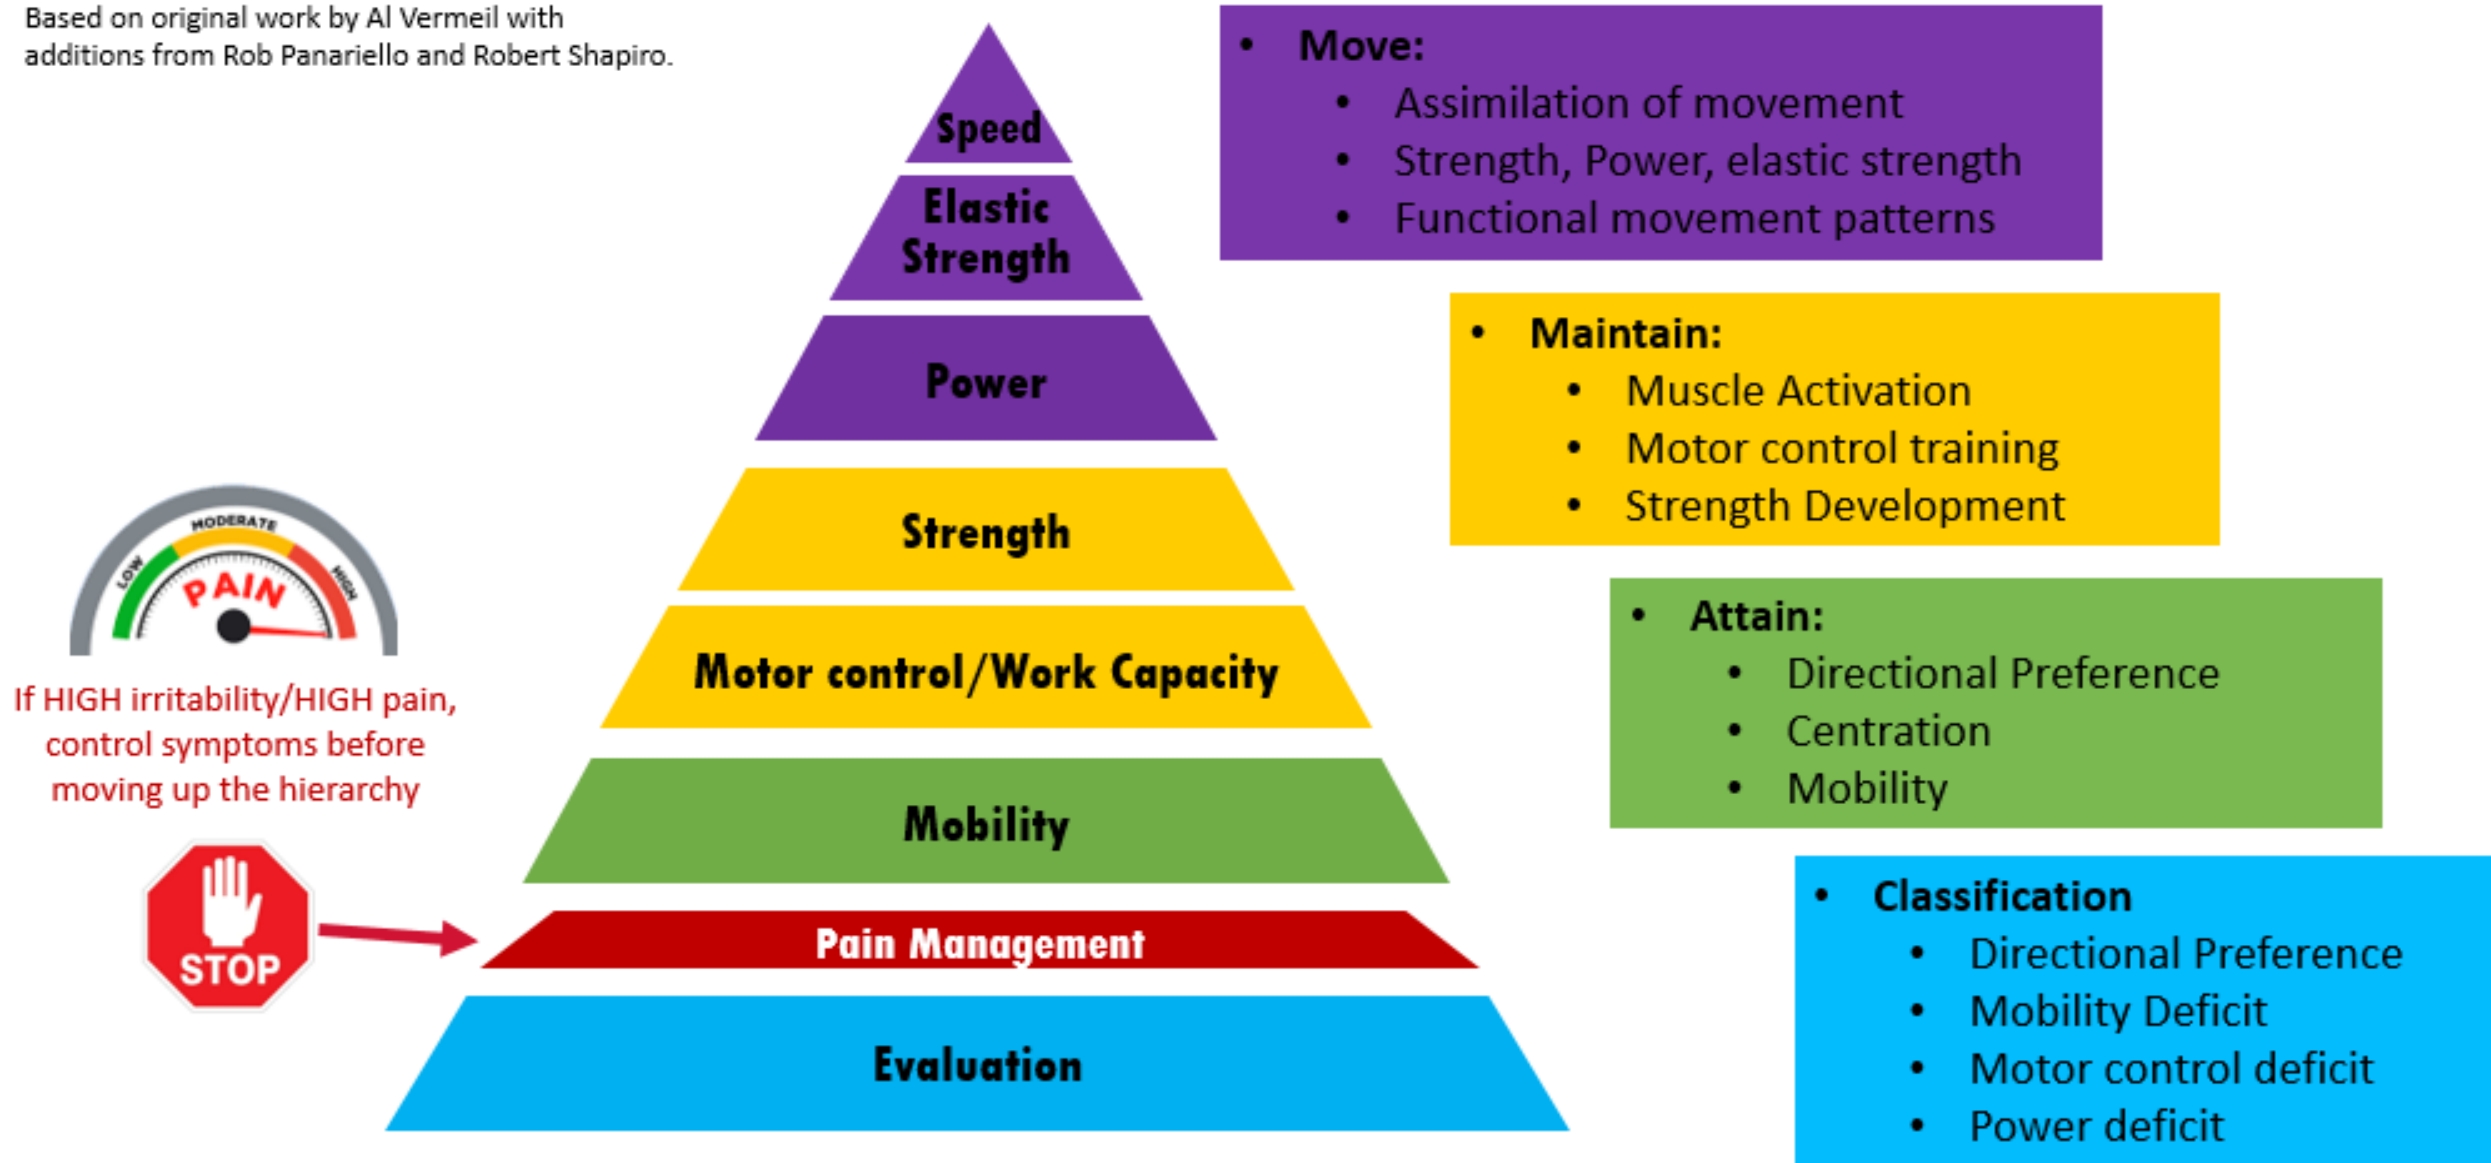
Based on original work by Al Vermeil with additions from Rob Panariello and Robert Shapiro.

Speed

Elastic Strength

Power

Strength

Motor control/Work Capacity

Mobility

Pain Management

Evaluation

- Move:
  - Assimilation of movement
  - Strength, Power, elastic strength
  - Functional movement patterns

- Maintain:
  - Muscle Activation
  - Motor control training
  - Strength Development

- Attain:
  - Directional Preference
  - Centration
  - Mobility

- Classification
  - Directional Preference
  - Mobility Deficit
  - Motor control deficit
  - Power deficit

MODERATE
LOW
HIGH
PAIN

If HIGH irritability/HIGH pain, control symptoms before moving up the hierarchy

STOP